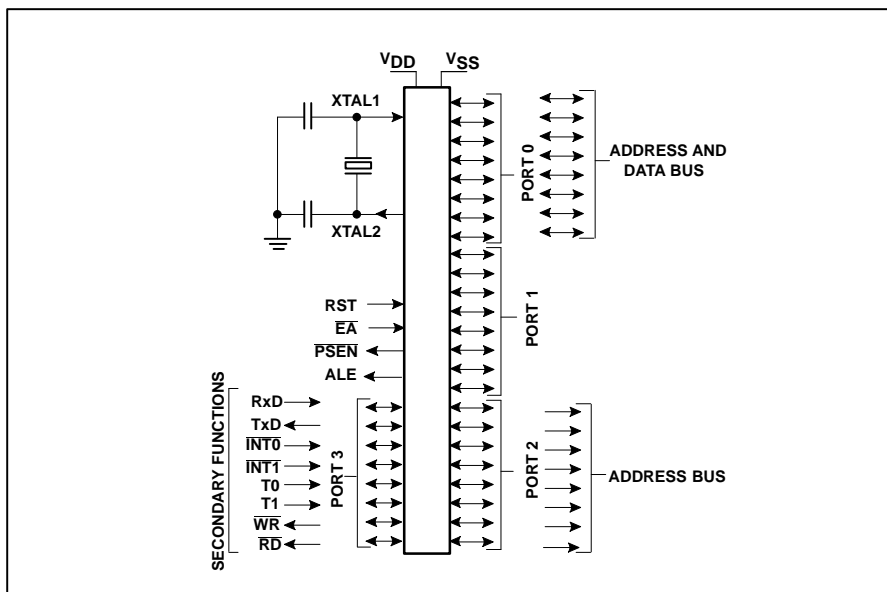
$V_{DD}$ $V_{SS}$

XTAL1

XTAL2

PORT 0

ADDRESS AND DATA BUS

PORT 1

RST

$\overline{EA}$

$\overline{PSEN}$

ALE

SECONDARY FUNCTIONS

RxD

TxD

$\overline{INT0}$

$\overline{INT1}$

T0

T1

$\overline{WR}$

$\overline{RD}$

PORT 3

PORT 2

ADDRESS BUS